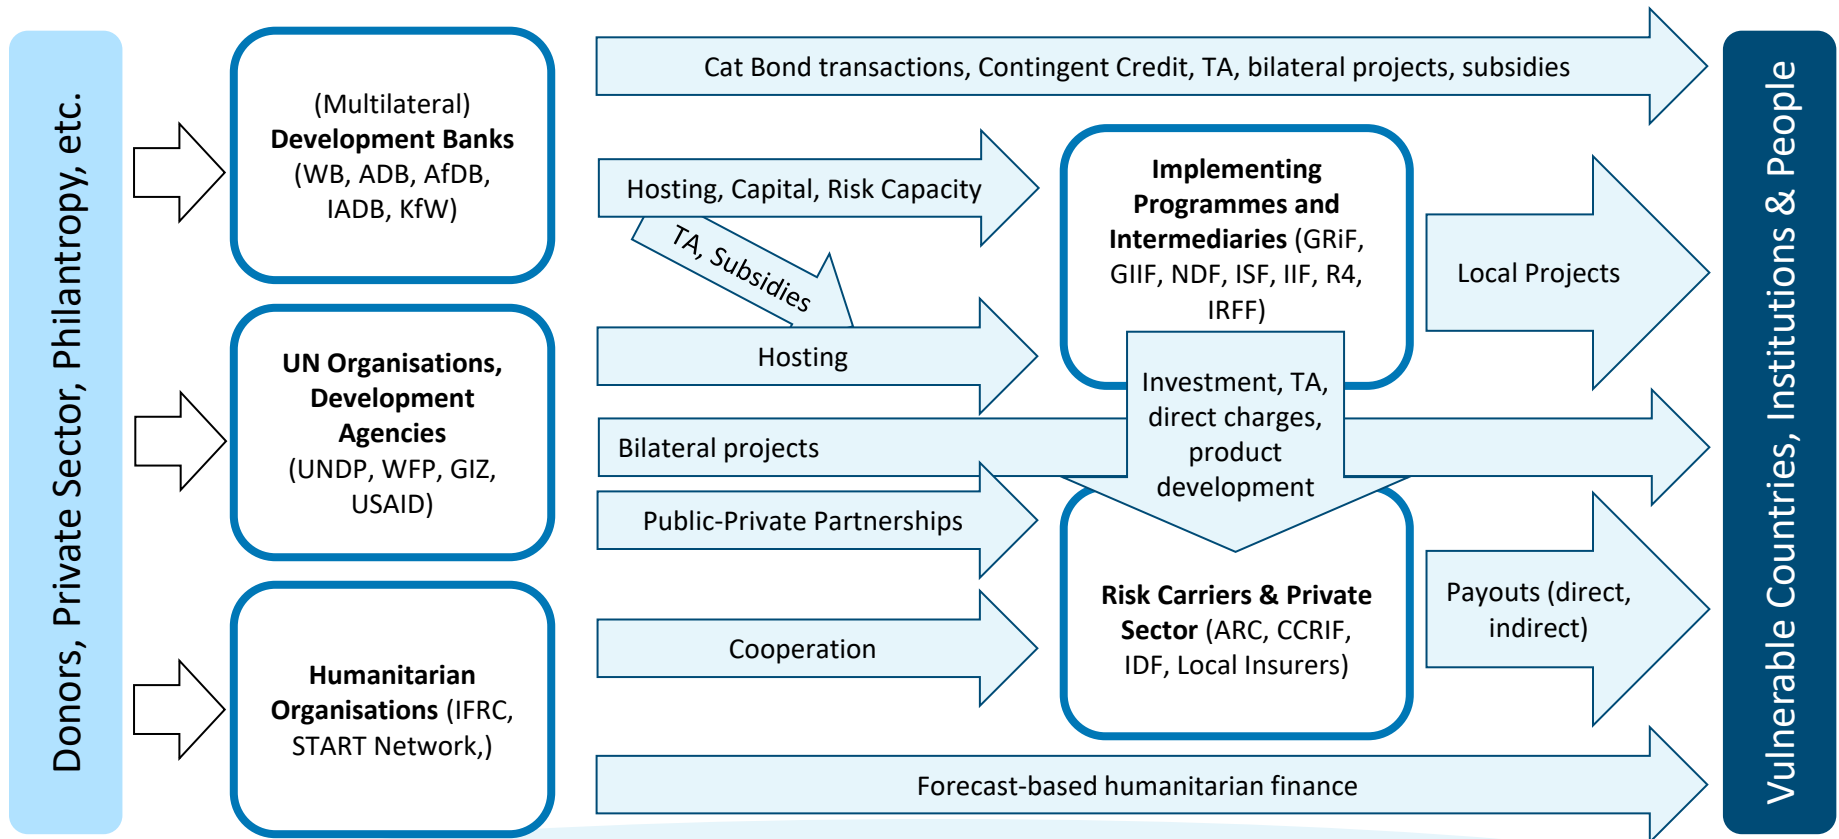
Donors, Private Sector, Philantropy, etc.

(Multilateral) **Development Banks** (WB, ADB, AfDB, IADB, KfW)

**UN Organisations, Development Agencies** (UNDP, WFP, GIZ, USAID)

**Humanitarian Organisations** (IFRC, START Network,)

Cat Bond transactions, Contingent Credit, TA, bilateral projects, subsidies

Hosting, Capital, Risk Capacity

TA, Subsidies

Hosting

Bilateral projects

Public-Private Partnerships

Cooperation

Forecast-based humanitarian finance

**Implementing Programmes and Intermediaries** (GRiF, GIIF, NDF, ISF, IIF, R4, IRFF)

Investment, TA, direct charges, product development

**Risk Carriers & Private Sector** (ARC, CCRIF, IDF, Local Insurers)

Local Projects

Payouts (direct, indirect)

Vulnerable Countries, Institutions & People